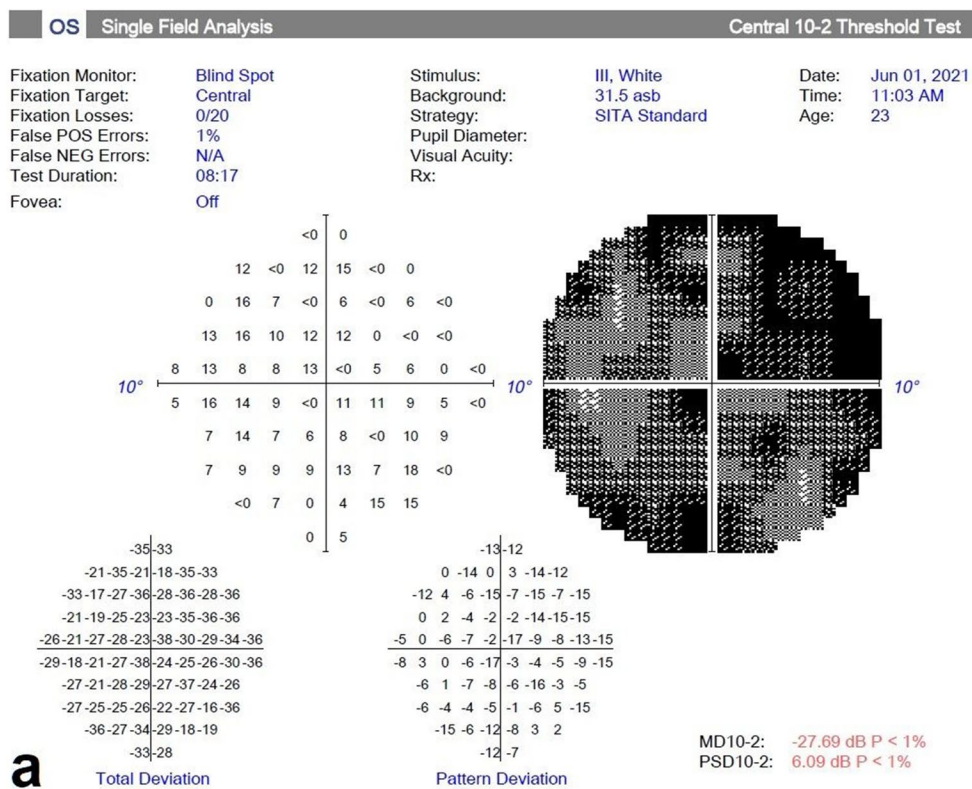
OS Single Field Analysis

Central 10-2 Threshold Test

Fixation Monitor: Blind Spot
Fixation Target: Central
Fixation Losses: 0/20
False POS Errors: 1%
False NEG Errors: N/A
Test Duration: 08:17
Fovea: Off

Stimulus: III, White
Background: 31.5 asb
Strategy: SITA Standard
Pupil Diameter:
Visual Acuity:
Rx:

Date: Jun 01, 2021
Time: 11:03 AM
Age: 23

<0 0
12 <0 12 15 <0 0
0 16 7 <0 6 <0 6 <0
13 16 10 12 12 0 <0 <0
8 13 8 8 13 <0 5 6 0 <0
10° 10°
5 16 14 9 <0 11 11 9 5 <0
7 14 7 6 8 <0 10 9
7 9 9 9 13 7 18 <0
<0 7 0 4 15 15
0 5

10° 10°

-35 -33
-21 -35 -21 -18 -35 -33
-33 -17 -27 -36 -28 -36 -28 -36
-21 -19 -25 -23 -23 -35 -36 -36
-26 -21 -27 -28 -23 -38 -30 -29 -34 -36
-29 -18 -21 -27 -38 -24 -25 -26 -30 -36
-27 -21 -28 -29 -27 -37 -24 -26
-27 -25 -25 -26 -22 -27 -16 -36
-36 -27 -34 -29 -18 -19
-33 -28

-13 -12
0 -14 0 3 -14 -12
-12 4 -6 -15 -7 -15 -7 -15
0 2 -4 -2 -2 -14 -15 -15
-5 0 -6 -7 -2 -17 -9 -8 -13 -15
-8 3 0 -6 -17 -3 -4 -5 -9 -15
-6 1 -7 -8 -6 -16 -3 -5
-6 -4 -4 -5 -1 -6 5 -15
-15 -6 -12 -8 3 2
-12 -7

a
Total Deviation
Pattern Deviation

MD10-2: -27.69 dB P < 1%
PSD10-2: 6.09 dB P < 1%